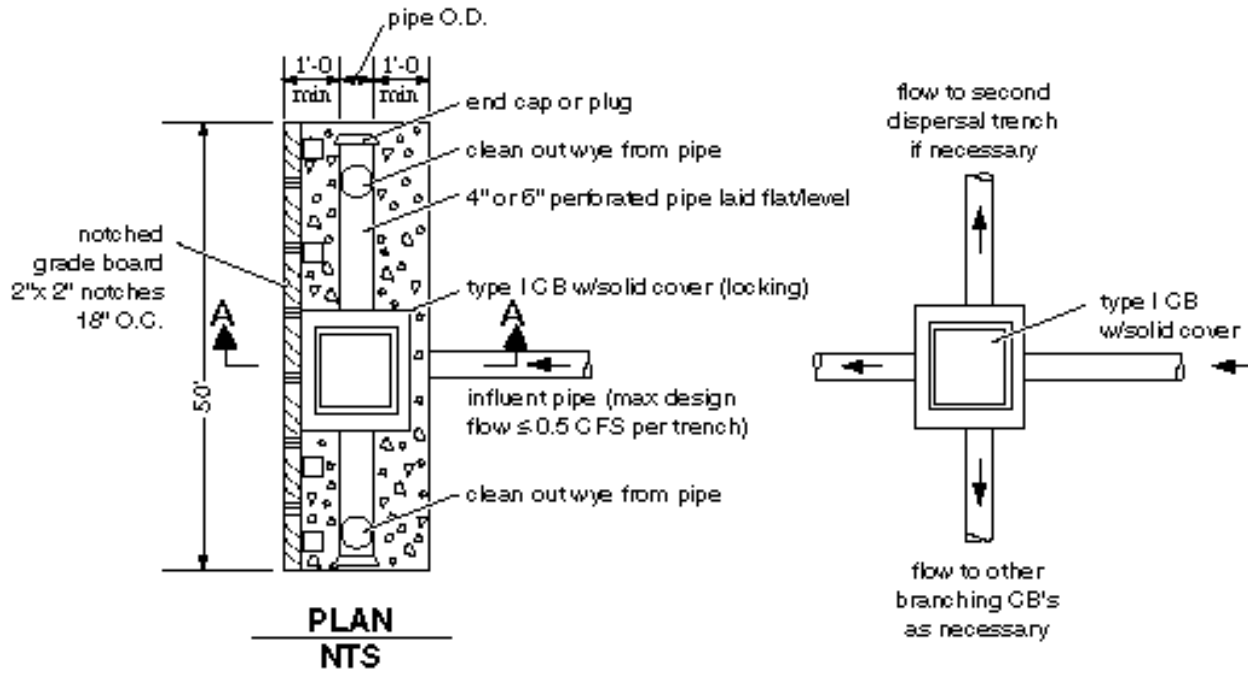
pipe O.D.

1'-0 min

1'-0 min

end cap or plug

clean out wye from pipe

4" or 6" perforated pipe laid flat/level

notched grade board 2"x 2" notches 18" O.C.

type I CB w/solid cover (locking)

A

A

50'

influent pipe (max design flow ≤ 0.5 CFS per trench)

clean out wye from pipe

PLAN
NTS

flow to second dispersal trench if necessary

type I CB w/solid cover

flow to other branching CB's as necessary